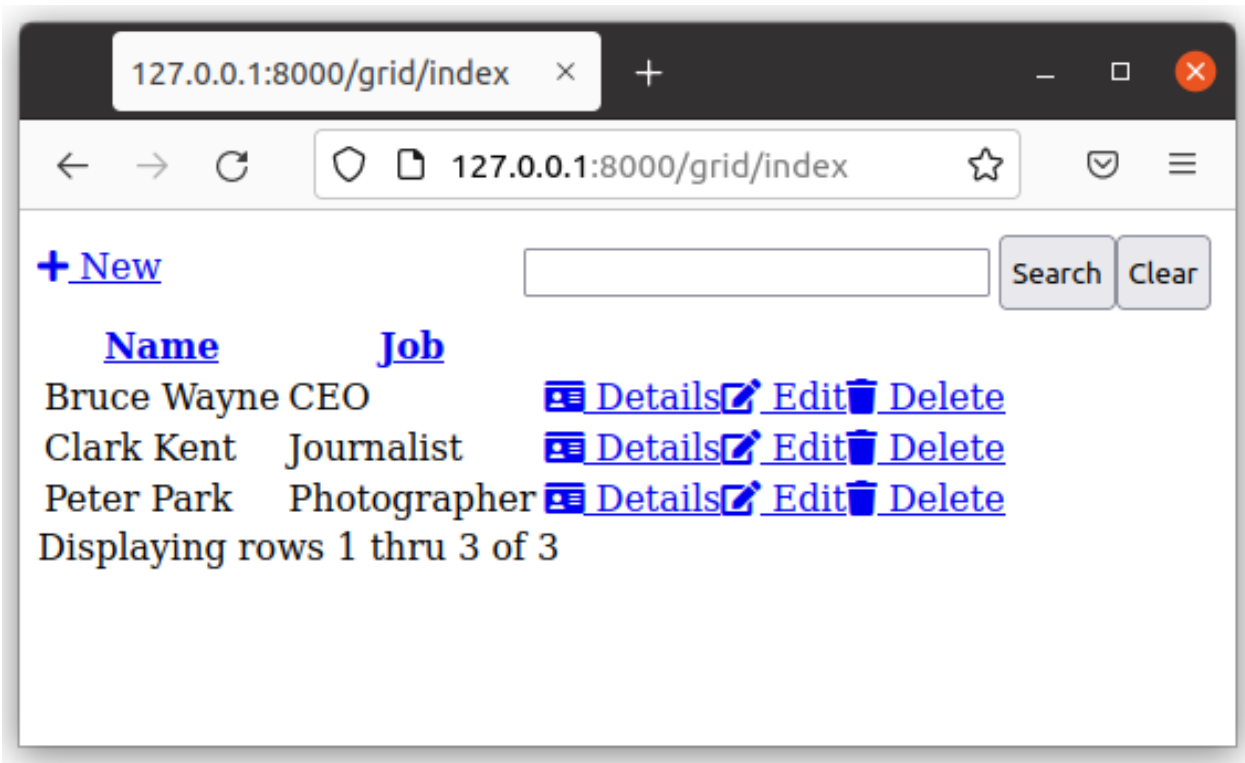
127.0.0.1:8000/grid/index ×

127.0.0.1:8000/grid/index

New

Search Clear

| Name | Job | |
|---|---|---|
| Bruce Wayne | CEO | Details Edit Delete |
| Clark Kent | Journalist | Details Edit Delete |
| Peter Park | Photographer | Details Edit Delete |

Displaying rows 1 thru 3 of 3